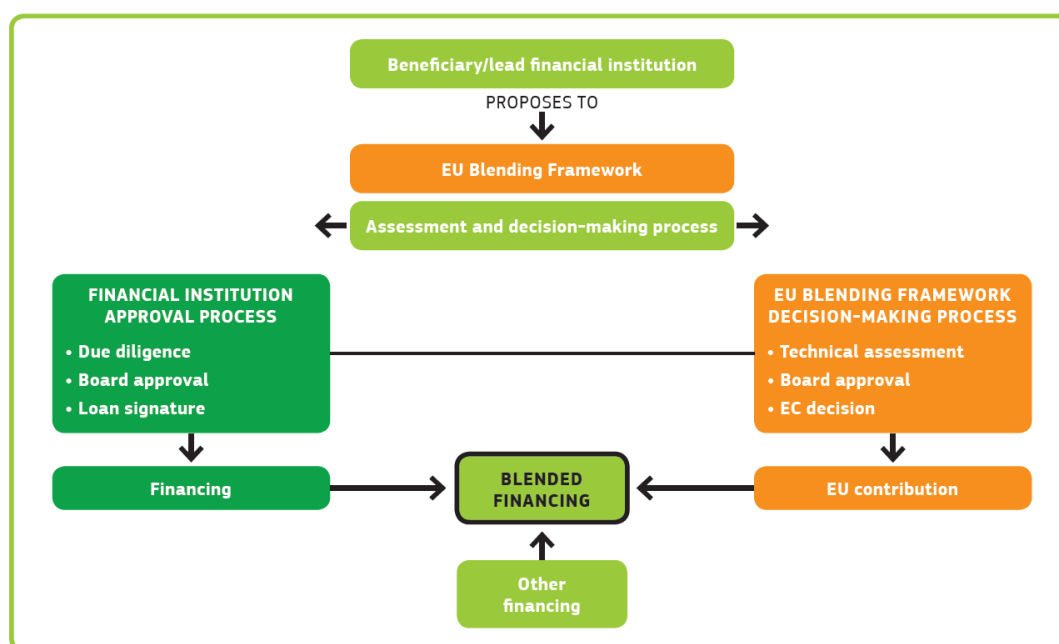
Beneficiary/lead financial institution

PROPOSES TO

EU Blending Framework

Assessment and decision-making process

FINANCIAL INSTITUTION APPROVAL PROCESS

• Due diligence
• Board approval
• Loan signature

EU BLENDING FRAMEWORK DECISION-MAKING PROCESS

• Technical assessment
• Board approval
• EC decision

Financing

BLENDED FINANCING

EU contribution

Other financing